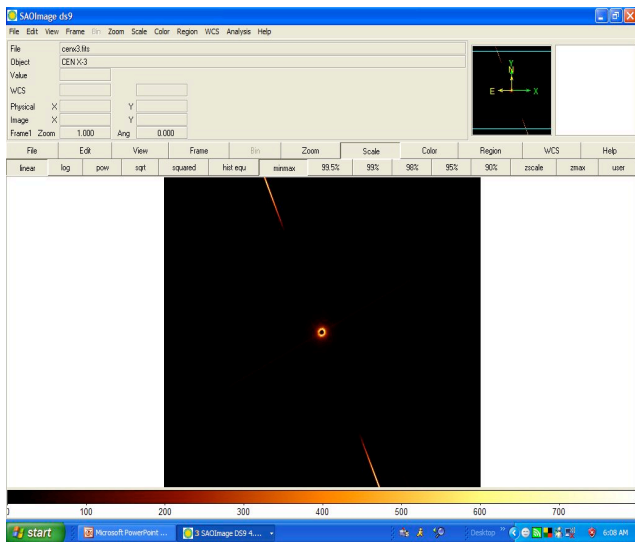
SAOImage ds9

File Edit View Frame Bin Zoom Scale Color Region WCS Analysis Help

File cenx3.fits
Object CEN X-3
Value
WCS
Physical X Y
Image X Y
Frame1 Zoom 1.000 Ang 0.000

Y
N
E X

| File | Edit | View | Frame | Bin | Zoom | Scale | Color | Region | WCS | Help |
|---|---|---|---|---|---|---|---|---|---|---|

| linear | log | pow | sqrt | squared | hist equ | minmax | 99.5% | 99% | 98% | 95% | 90% | zscale | zmax | user |
|---|---|---|---|---|---|---|---|---|---|---|---|---|---|---|

0 100 200 300 400 500 600 700

start Microsoft PowerPoint ... 3 SAOImage DS9 4.... Desktop 6:08 AM